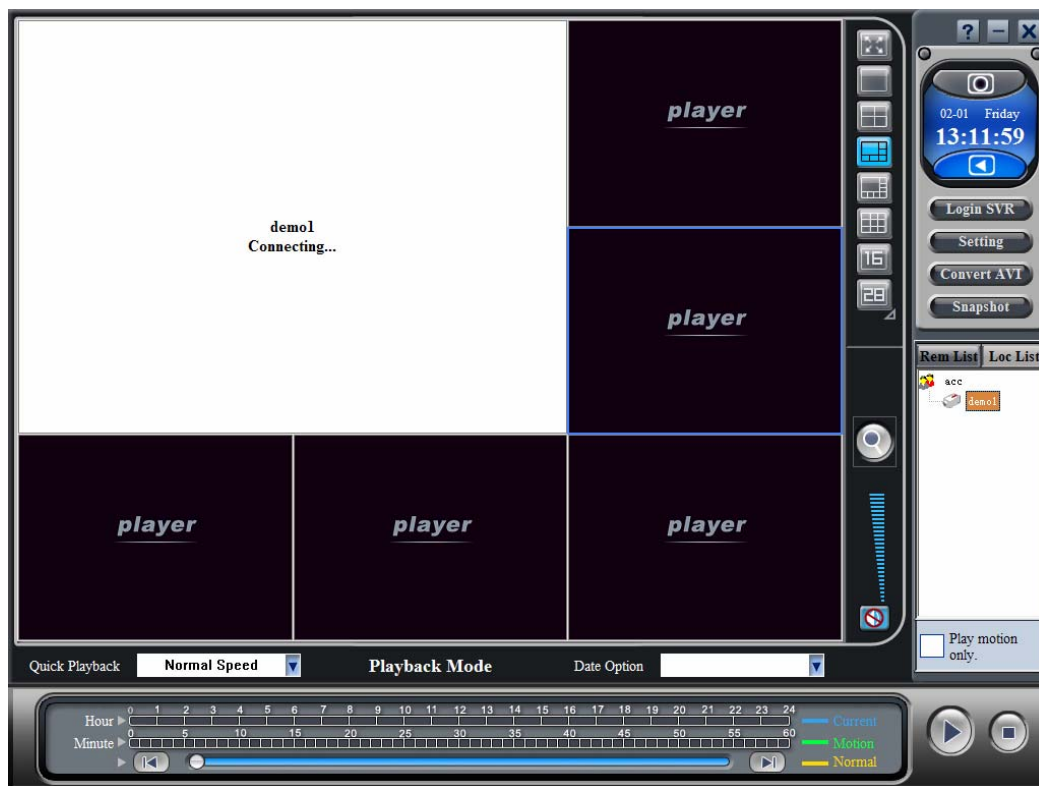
demo1
Connecting...

player

player

player

player

player

16

28

?

02-01 Friday
13:11:59

Login SVR
Setting
Convert AVI
Snapshot

Rem List
Loc List

acc
demo1

Play motion only.

Quick Playback
Normal Speed
Playback Mode
Date Option

Hour 0 1 2 3 4 5 6 7 8 9 10 11 12 13 14 15 16 17 18 19 20 21 22 23 24
Minute 0 5 10 15 20 25 30 35 40 45 50 55 60

Current
Motion
Normal